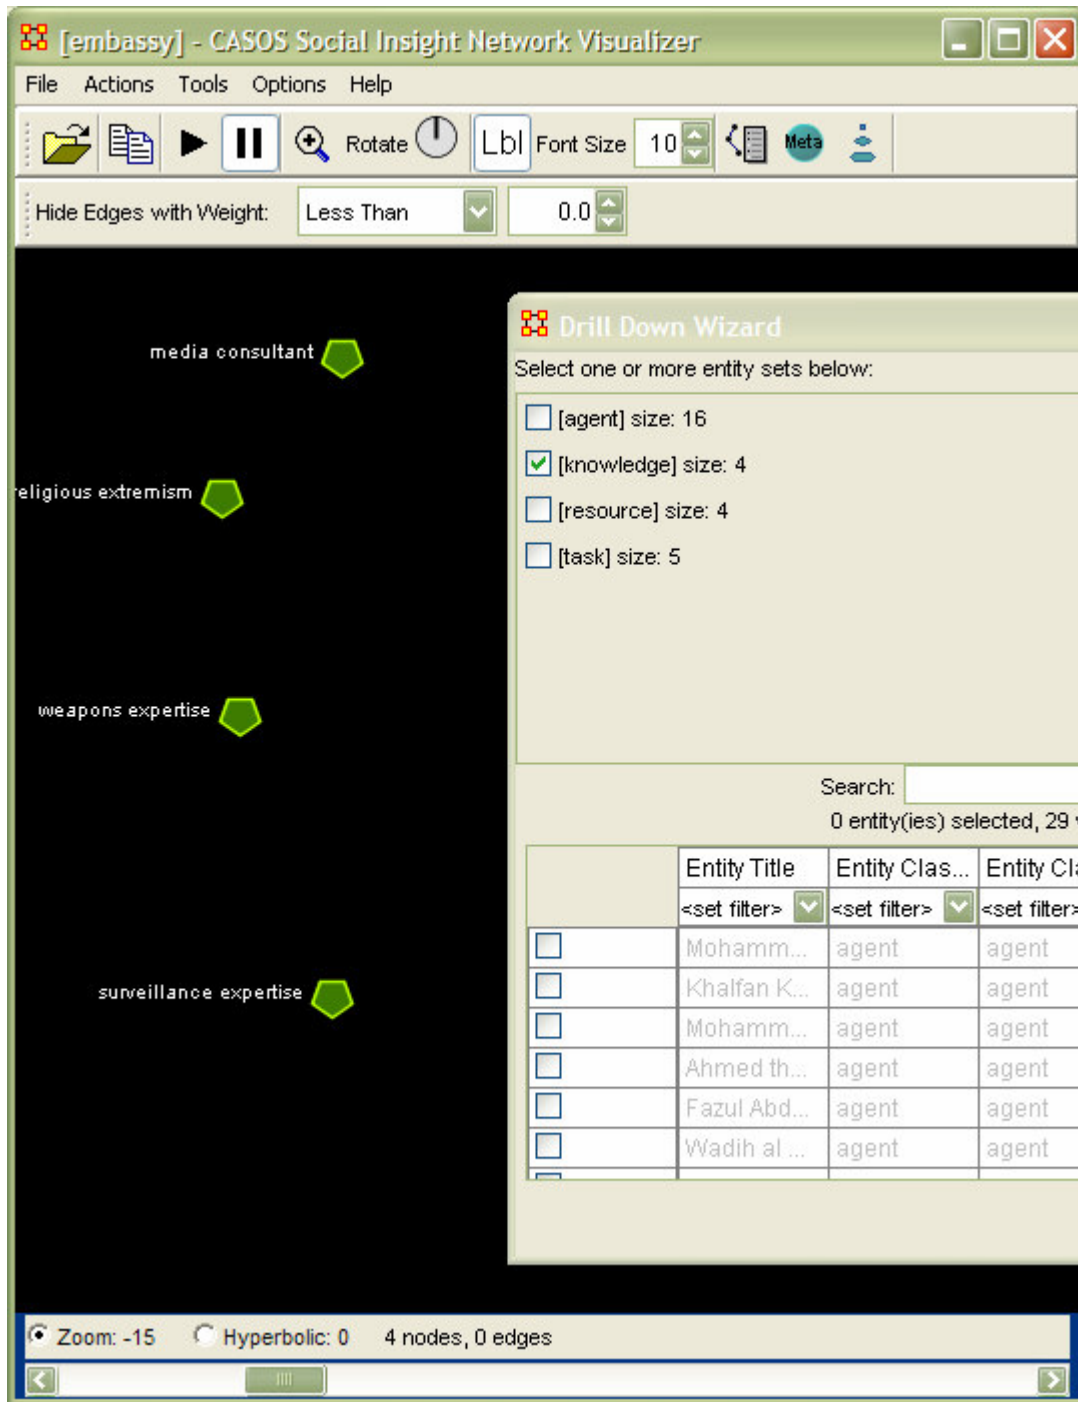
[embassy] - CASOS Social Insight Network Visualizer

File Actions Tools Options Help

Rotate Lbl Font Size 10 Meta

Hide Edges with Weight: Less Than 0.0

media consultant

religious extremism

weapons expertise

surveillance expertise

Drill Down Wizard

Select one or more entity sets below:

[agent] size: 16

[knowledge] size: 4

[resource] size: 4

[task] size: 5

Search:

0 entity(ies) selected, 29

| | Entity Title | Entity Clas... | Entity Cl |
|---|---|---|---|
| | <set filter> | <set filter> | <set filter> |
| | Mohamm... | agent | agent |
| | Khalfan K... | agent | agent |
| | Mohamm... | agent | agent |
| | Ahmed th... | agent | agent |
| | Fazul Abd... | agent | agent |
| | Wadih al ... | agent | agent |

Zoom: -15 Hyperbolic: 0 4 nodes, 0 edges